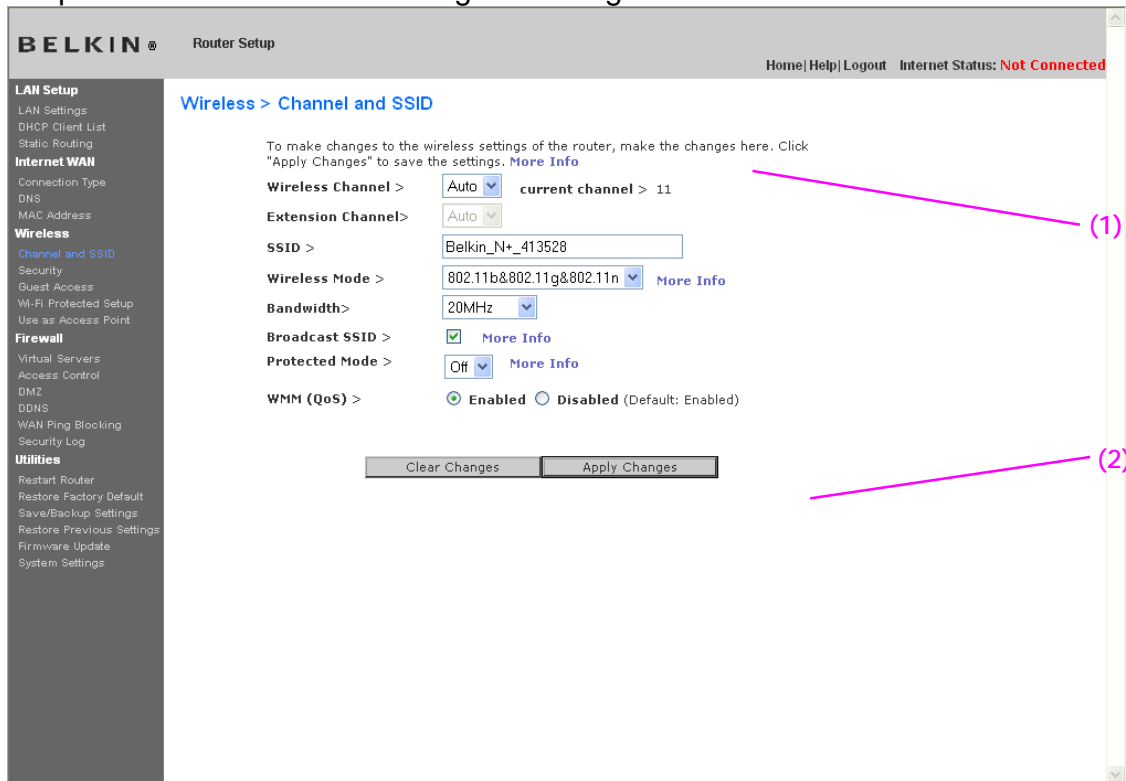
BELKIN Router Setup

Home | Help | Logout Internet Status: Not Connected

LAN Setup
LAN Settings
DHCP Client List
Static Routing
Internet WAN
Connection Type
DNS
MAC Address
Wireless
Channel and SSID
Security
Guest Access
Wi-Fi Protected Setup
Use as Access Point
Firewall
Virtual Servers
Access Control
DMZ
DDNS
WAN Ping Blocking
Security Log
Utilities
Restart Router
Restore Factory Default
Save/Backup Settings
Restore Previous Settings
Firmware Update
System Settings

Wireless > Channel and SSID

To make changes to the wireless settings of the router, make the changes here. Click "Apply Changes" to save the settings. More Info

Wireless Channel > Auto current channel > 11

Extension Channel> Auto

SSID > Belkin_N+_413528

Wireless Mode > 802.11b&802.11g&802.11n More Info

Bandwidth> 20MHz

Broadcast SSID > More Info

Protected Mode > Off More Info

WMM (QoS) > Enabled Disabled (Default: Enabled)

Clear Changes Apply Changes

(1)

(2)